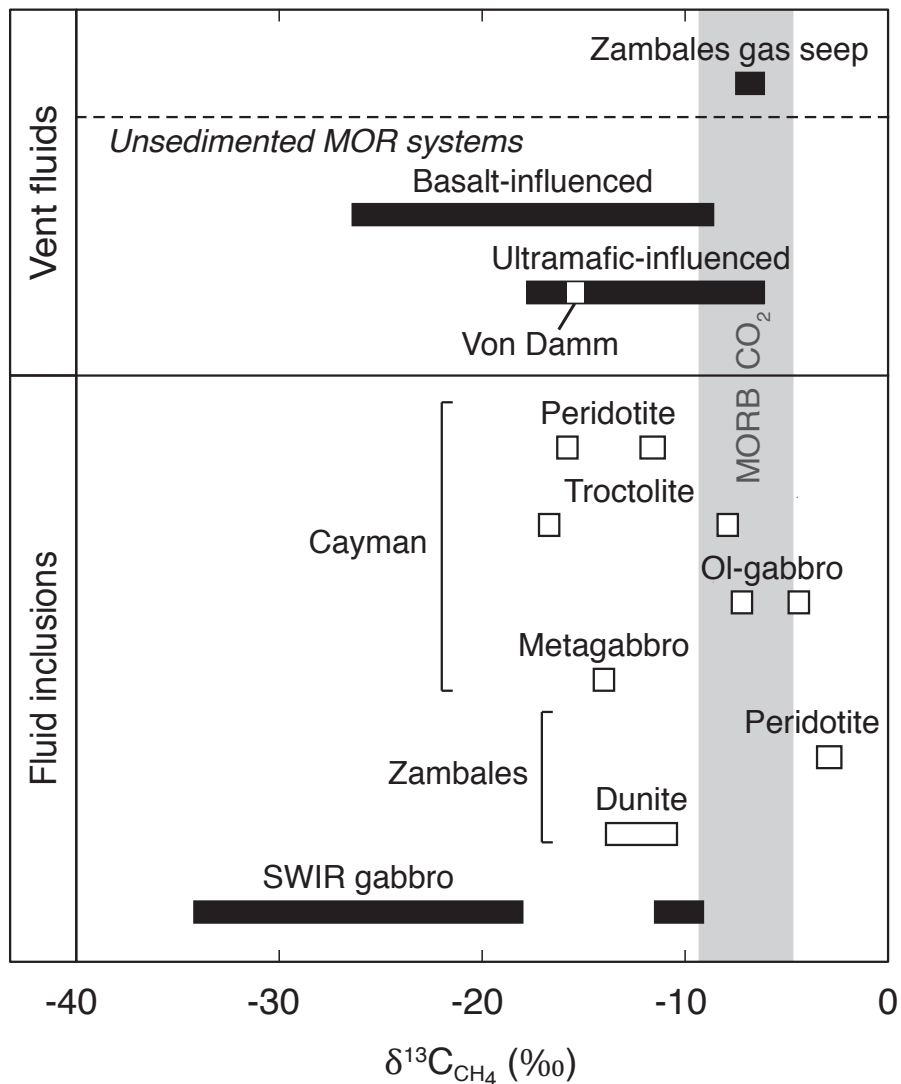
Vent fluids

Zambales gas seep

Unsedimented MOR systems

Basalt-influenced

Ultramafic-influenced

Von Damm

MORB $CO_2$

Fluid inclusions

Peridotite

Troctolite

Cayman

Ol-gabbro

Metagabbro

Peridotite

Zambales

Dunite

SWIR gabbro

-40 -30 -20 -10 0

$\delta^{13}C_{CH_4}$ (‰)